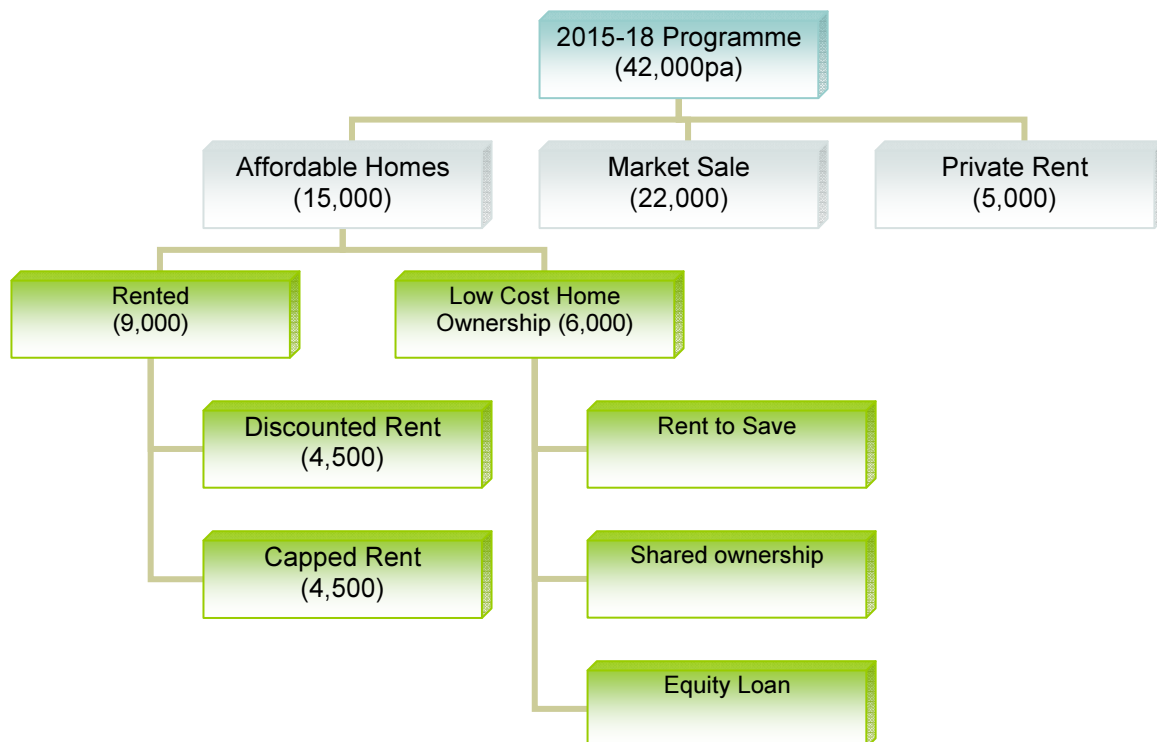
2015-18 Programme
(42,000pa)

Affordable Homes
(15,000)

Market Sale
(22,000)

Private Rent
(5,000)

Rented
(9,000)

Low Cost Home Ownership (6,000)

Discounted Rent
(4,500)

Capped Rent
(4,500)

Rent to Save

Shared ownership

Equity Loan